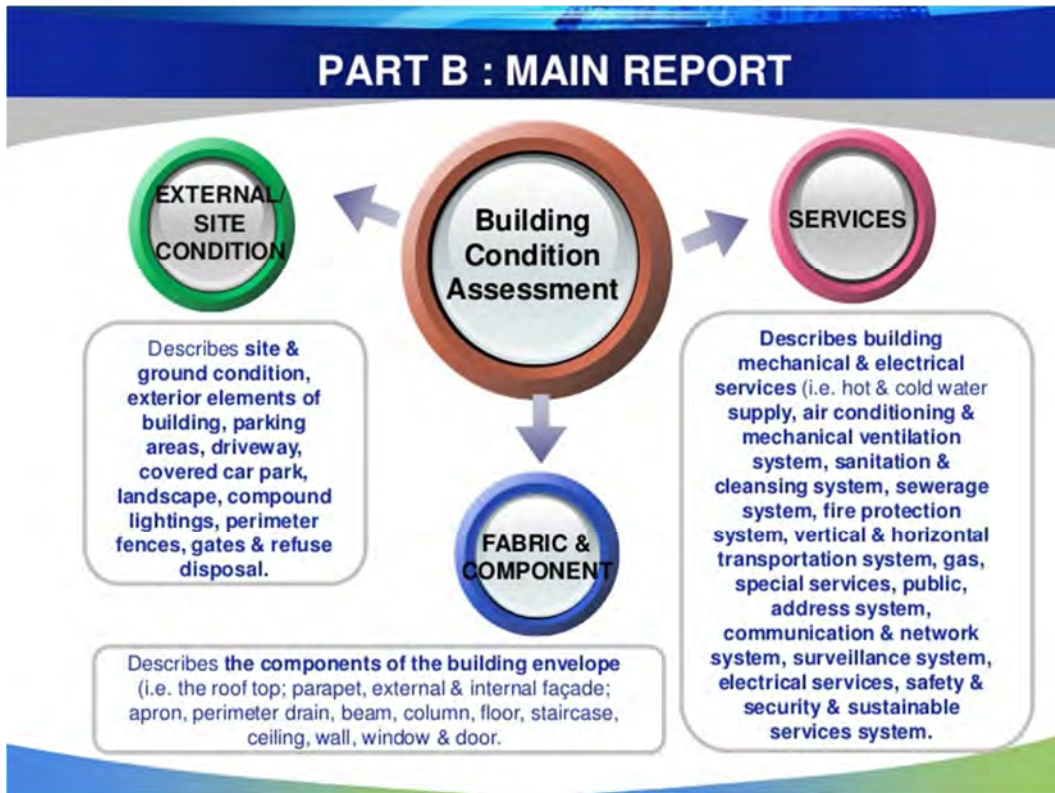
PART B : MAIN REPORT

EXTERNAL/ SITE CONDITION

Building Condition Assessment

SERVICES

Describes site & ground condition, exterior elements of building, parking areas, driveway, covered car park, landscape, compound lightings, perimeter fences, gates & refuse disposal.

Describes building mechanical & electrical services (i.e. hot & cold water supply, air conditioning & mechanical ventilation system, sanitation & cleansing system, sewerage system, fire protection system, vertical & horizontal transportation system, gas, special services, public, address system, communication & network system, surveillance system, electrical services, safety & security & sustainable services system.

FABRIC & COMPONENT

Describes the components of the building envelope (i.e. the roof top; parapet, external & internal façade; apron, perimeter drain, beam, column, floor, staircase, ceiling, wall, window & door.